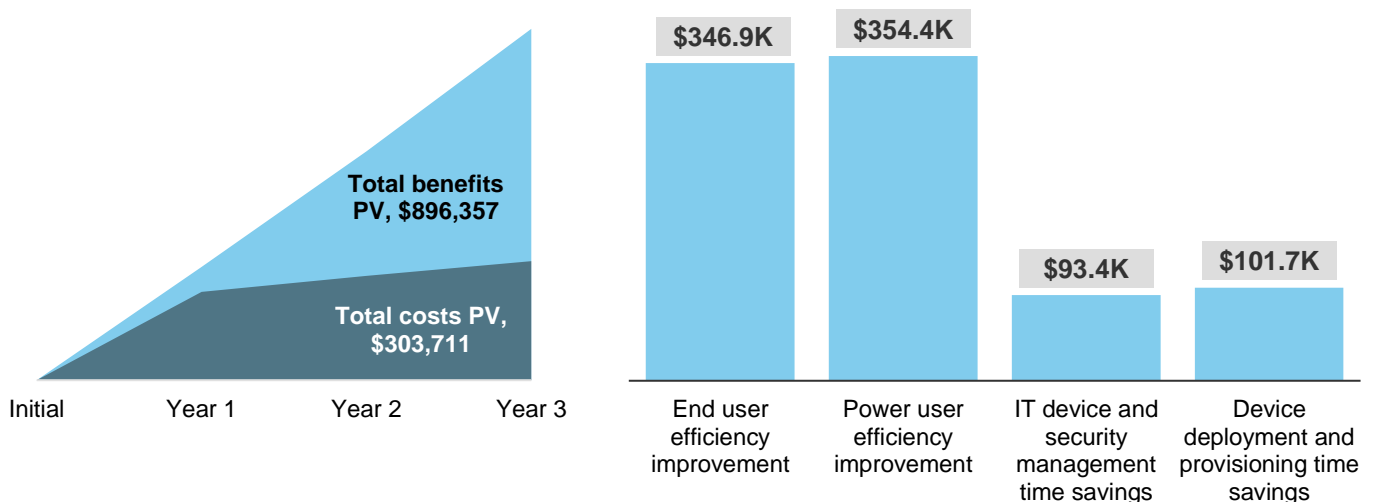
Total benefits PV, $896,357

Total costs PV, $303,711

Initial
Year 1
Year 2
Year 3

$346.9K
$354.4K
$93.4K
$101.7K

End user efficiency improvement
Power user efficiency improvement
IT device and security management time savings
Device deployment and provisioning time savings